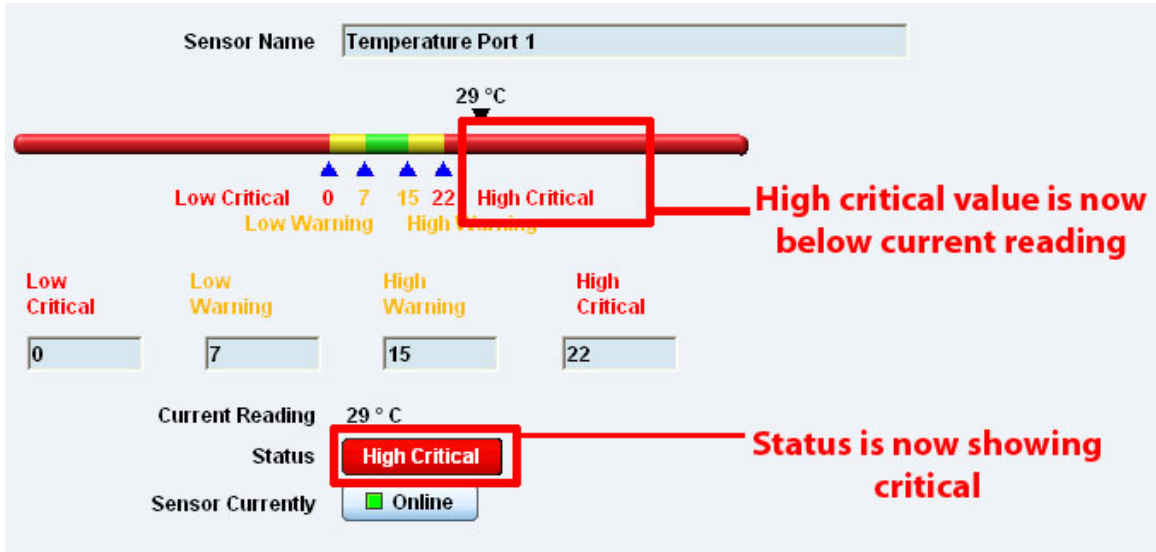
Sensor Name Temperature Port 1

29 °C

Low Critical 0 7 15 22 High Critical
Low Warning High Warning

High critical value is now below current reading

Low Critical | Low Warning | High Warning | High Critical

0 | 7 | 15 | 22

Current Reading 29 ° C

Status High Critical

Sensor Currently Online

Status is now showing critical